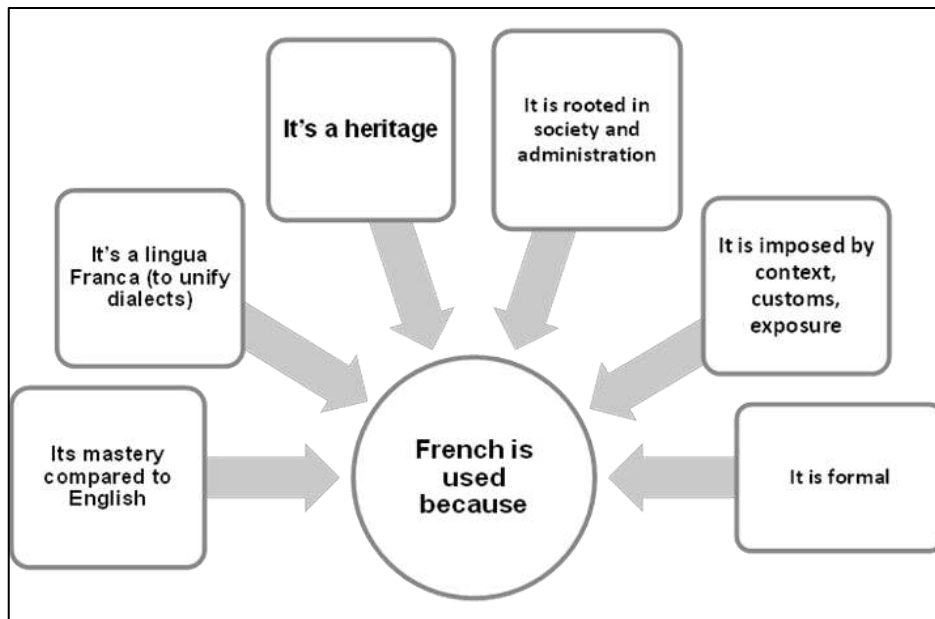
It's a heritage

It is rooted in society and administration

It's a lingua Franca (to unify dialects)

It is imposed by context, customs, exposure

Its mastery compared to English

French is used because

It is formal